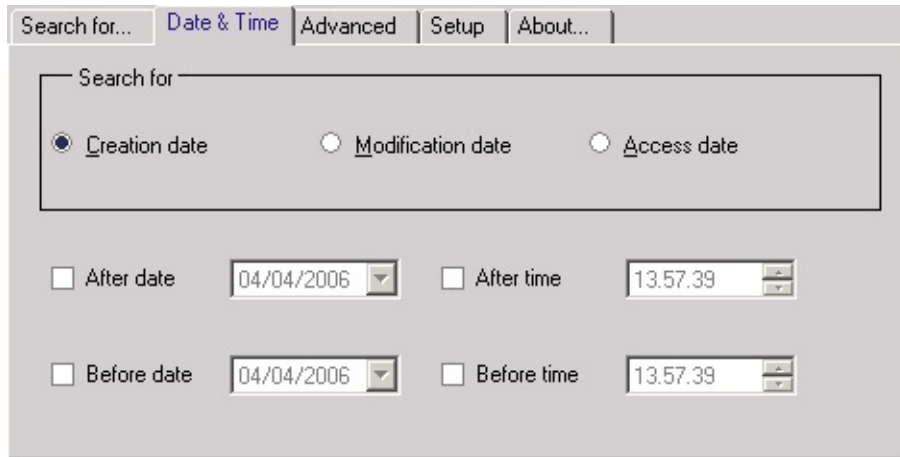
Search for... | Date & Time | Advanced | Setup | About...

Search for

Creation date

Modification date

Access date

After date 04/04/2006

After time 13.57.39

Before date 04/04/2006

Before time 13.57.39